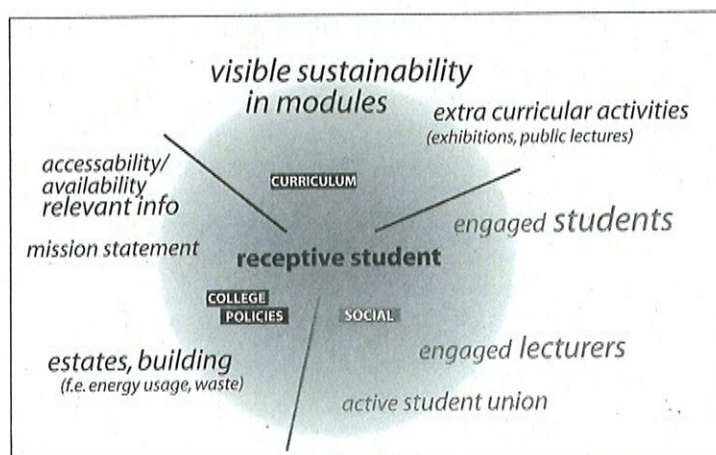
visible sustainability in modules

extra curricular activities
(exhibitions, public lectures)

accessability/ availability relevant info

CURRICULUM

engaged students

mission statement

receptive student

COLLEGE POLICIES

SOCIAL

estates, building
(f.e. energy usage, waste)

engaged lecturers

active student union